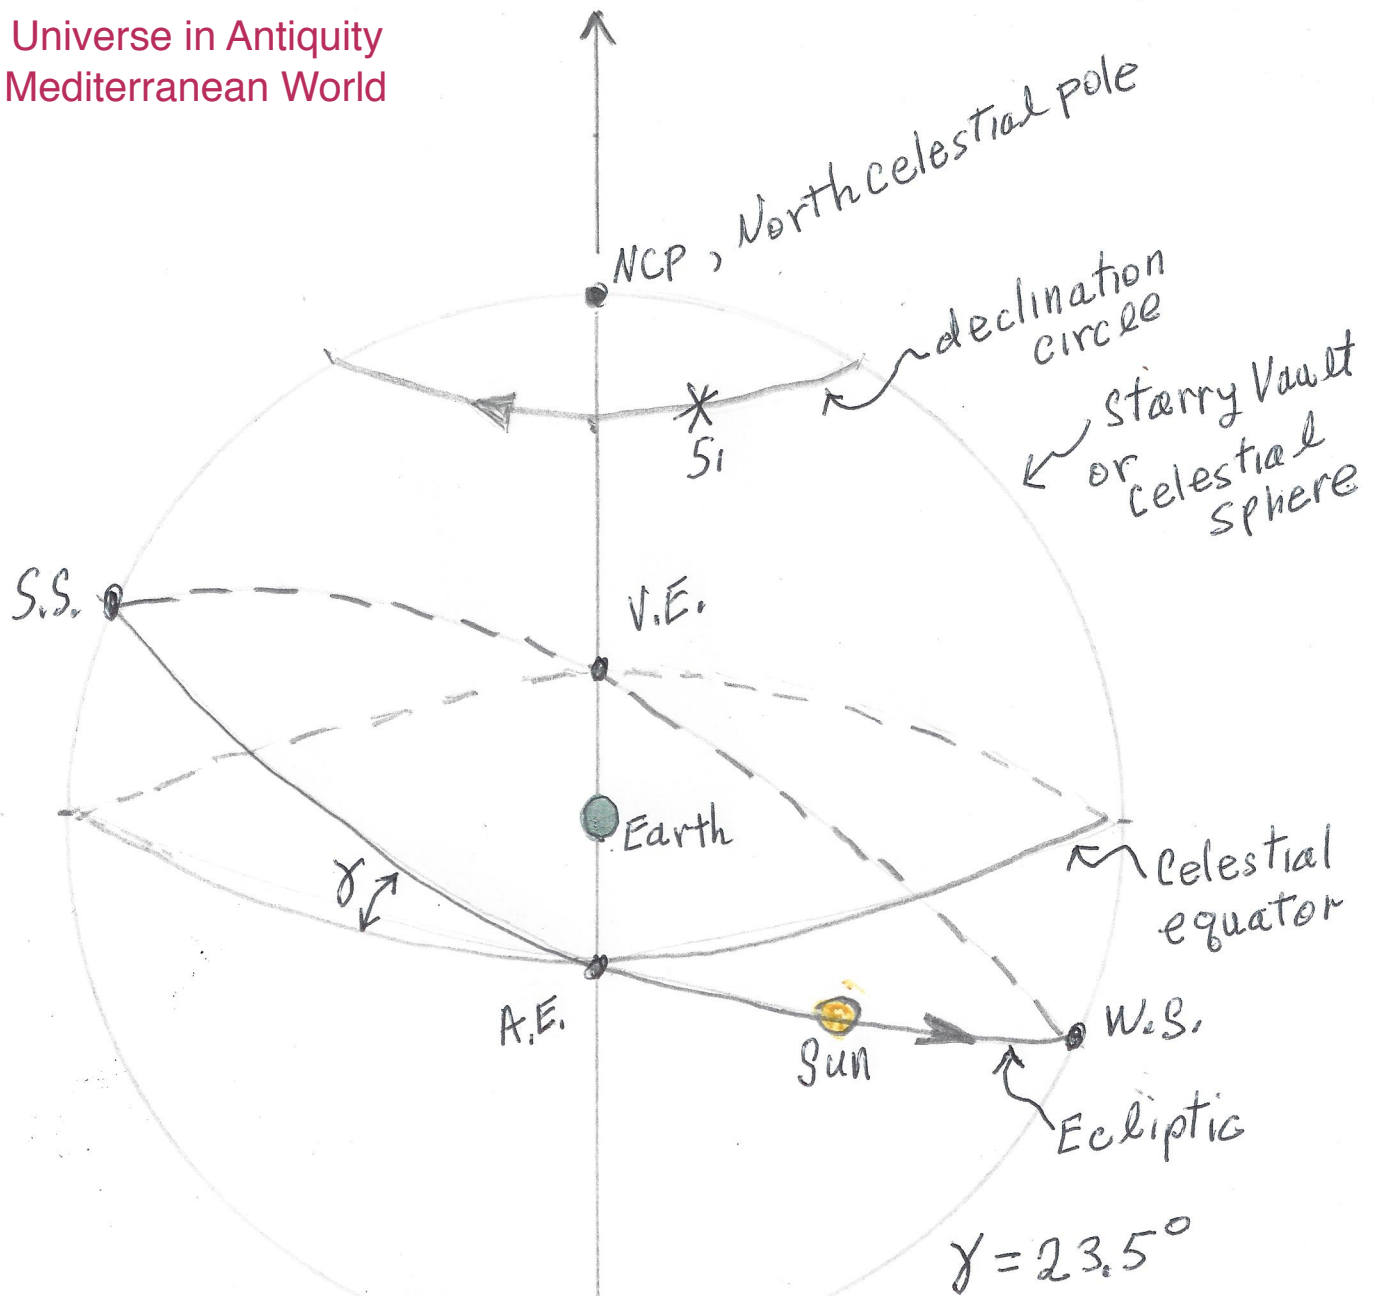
Universe in Antiquity
Mediterranean World

NCP, North celestial pole

declination circle

$S_1$

Starry Vault or celestial sphere

S.S.

V.E.

Earth

$\gamma$

Celestial equator

A.E.

Sun

W.S.

Ecliptic

$\gamma = 23.5°$